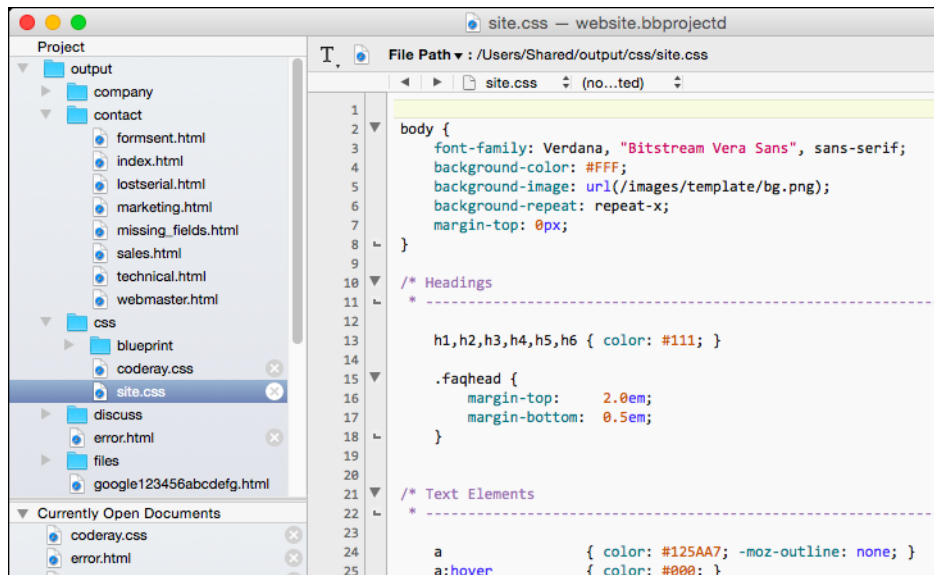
site.css — website.bbprojectd

Project
output
company
contact
formsent.html
index.html
lostserial.html
marketing.html
missing_fields.html
sales.html
technical.html
webmaster.html
css
blueprint
coderay.css
site.css
discuss
error.html
files
google123456abcdefg.html

Currently Open Documents
coderay.css
error.html

File Path ▾ : /Users/Shared/output/css/site.css

site.css (no...ted)

1
2 body {
3 font-family: Verdana, "Bitstream Vera Sans", sans-serif;
4 background-color: #FFF;
5 background-image: url(/images/template/bg.png);
6 background-repeat: repeat-x;
7 margin-top: 0px;
8 }
9
10 /* Headings
11 * -----------------------------------------------------------
12
13 h1,h2,h3,h4,h5,h6 { color: #111; }
14
15 .faqhead {
16 margin-top: 2.0em;
17 margin-bottom: 0.5em;
18 }
19
20
21 /* Text Elements
22 * -----------------------------------------------------------
23
24 a { color: #125AA7; -moz-outline: none; }
25 a:hover { color: #000; }